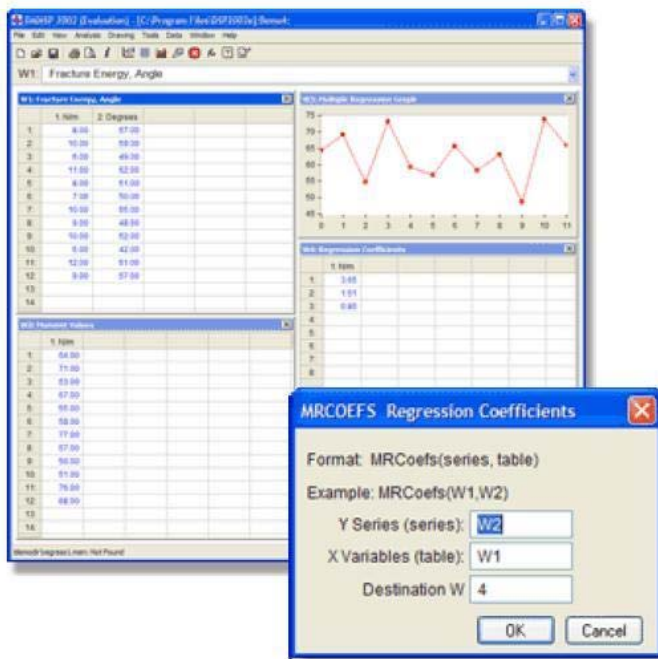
DADiSP 2002 (Evaluation) - [C:/Program Files/DSP2002e/Bemo4]

File Edit View Analysis Drawing Tools Data Window Help

W1: Fracture Energy, Angle

W1: Fracture Energy, Angle

| | 1. N/m | 2. Degrees |
|---|---|---|
| 1 | 9.00 | 57.00 |
| 2 | 10.00 | 59.00 |
| 3 | 6.00 | 49.00 |
| 4 | 11.00 | 62.00 |
| 5 | 4.00 | 51.00 |
| 6 | 7.00 | 50.00 |
| 7 | 10.00 | 55.00 |
| 8 | 9.00 | 48.00 |
| 9 | 10.00 | 52.00 |
| 10 | 6.00 | 42.00 |
| 11 | 12.00 | 51.00 |
| 12 | 9.00 | 57.00 |
| 13 | | |
| 14 | | |

W2: Multiple Regression Graph

75
70
65
60
55
50
45
0 1 2 3 4 5 6 7 8 9 10 11

W4: Regression Coefficients

| | 1. N/m |
|---|---|
| 1 | 3.65 |
| 2 | 1.51 |
| 3 | 0.85 |
| 4 | |
| 5 | |
| 6 | |
| 7 | |
| 8 | |

W3: Moment Values

| | 1. N/m |
|---|---|
| 1 | 64.00 |
| 2 | 71.00 |
| 3 | 53.00 |
| 4 | 67.00 |
| 5 | 55.00 |
| 6 | 58.00 |
| 7 | 77.00 |
| 8 | 57.00 |
| 9 | 56.00 |
| 10 | 51.00 |
| 11 | 76.00 |
| 12 | 68.00 |
| 13 | |
| 14 | |

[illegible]

MRCOEFS Regression Coefficients

Format: MRCoefs(series, table)

Example: MRCoefs(W1,W2)

Y Series (series): W2

X Variables (table): W1

Destination W 4

OK Cancel